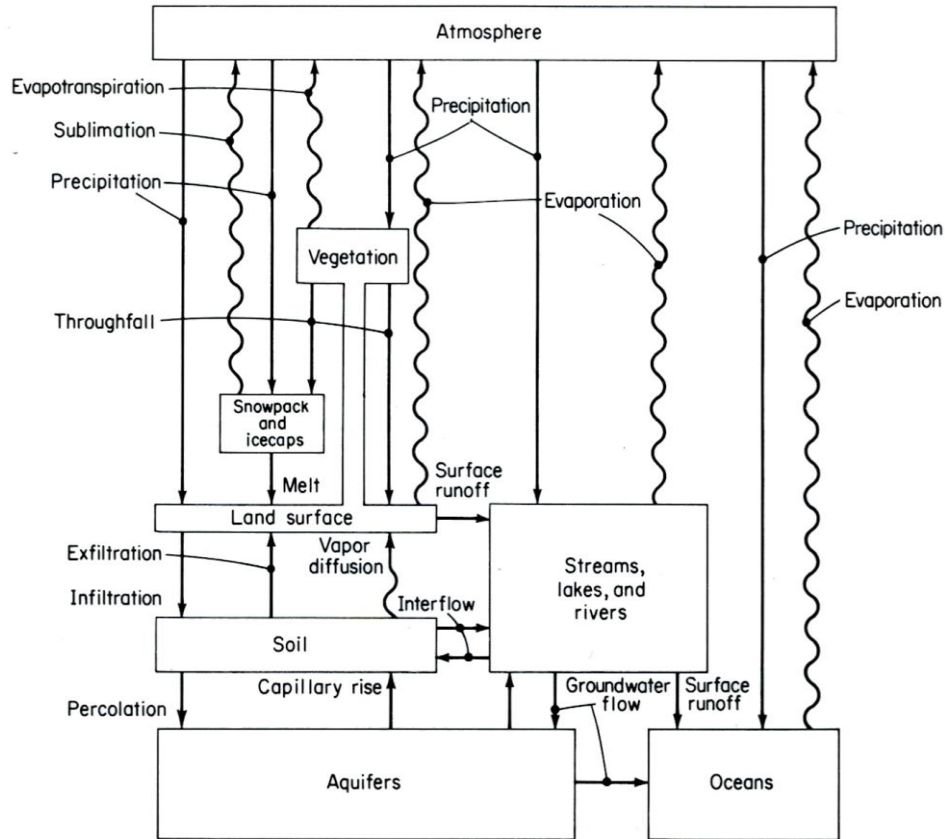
Atmosphere

Evapotranspiration

Sublimation

Precipitation

Precipitation

Evaporation

Vegetation

Precipitation

Evaporation

Throughfall

Snowpack and icecaps

Melt

Surface runoff

Land surface

Exfiltration

Vapor diffusion

Infiltration

Interflow

Streams, lakes, and rivers

Soil

Capillary rise

Groundwater flow

Surface runoff

Percolation

Aquifers

Oceans